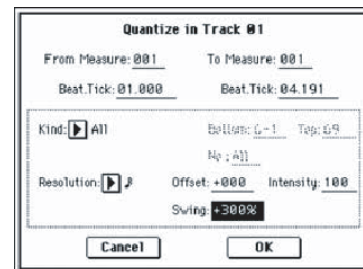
Quantize in Track 01

From Measure: 001 To Measure: 001

Beat.Tick: 01.000 Beat.Tick: 04.191

Kind: All Bottom: C-1 Top: G9

No : All

Resolution: ♪ Offset: +000 Intensity: 100

Swing: +300%

Cancel OK